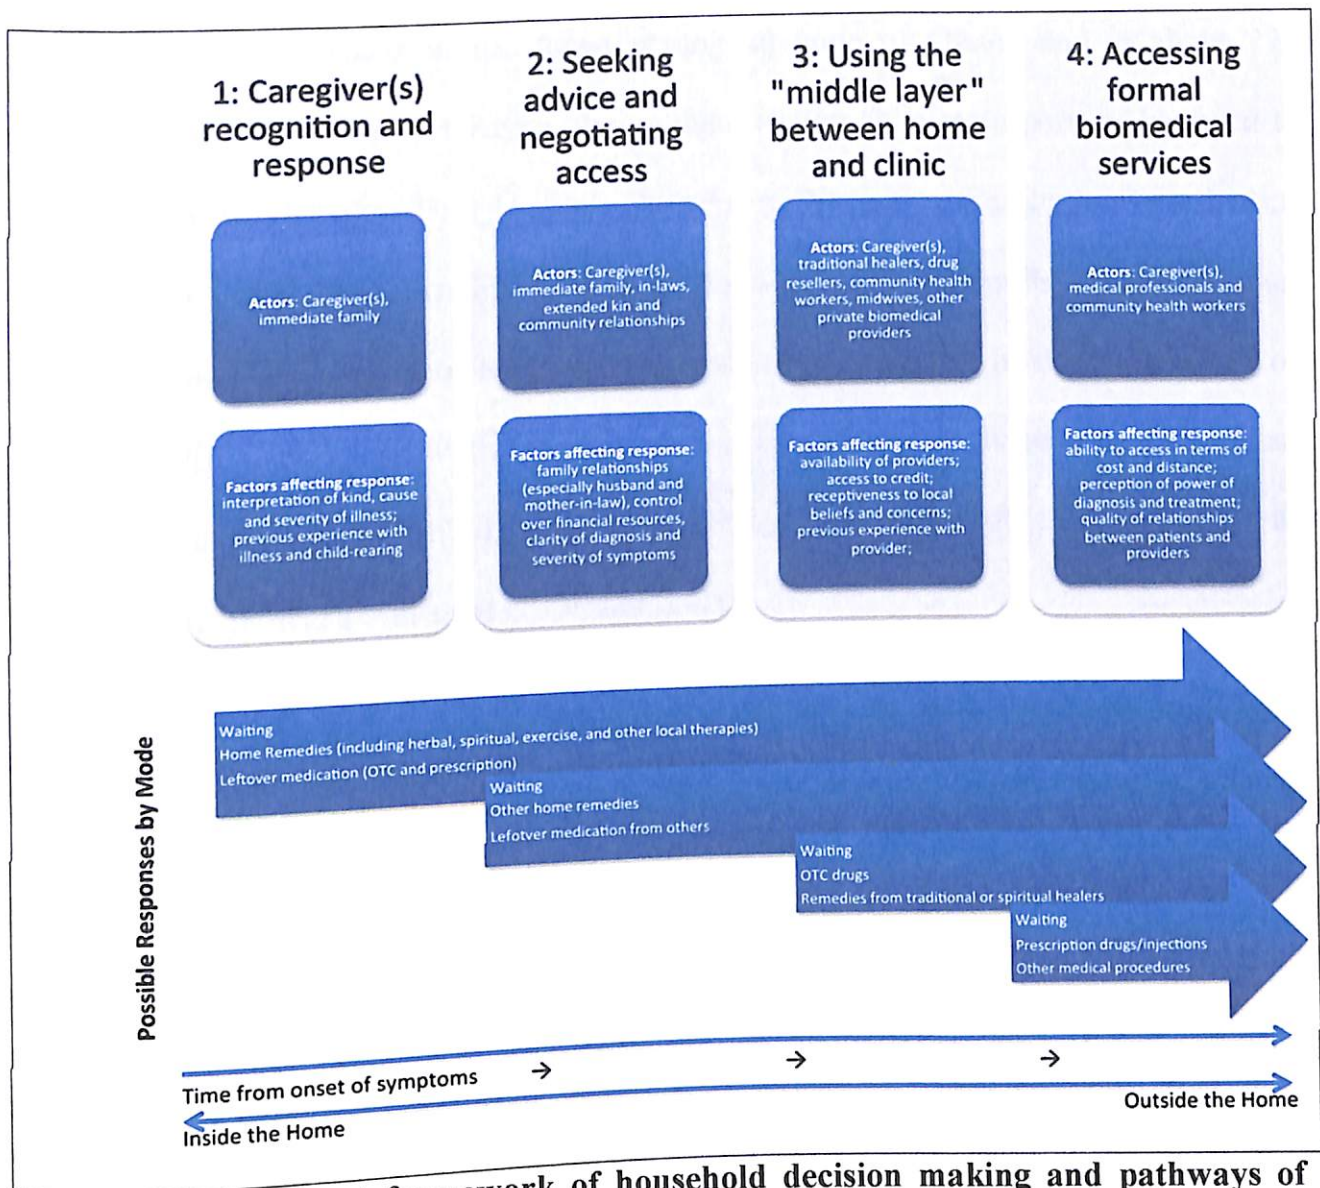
1: Caregiver(s) recognition and response

2: Seeking advice and negotiating access

3: Using the "middle layer" between home and clinic

4: Accessing formal biomedical services

Actors: Caregiver(s), immediate family

Actors: Caregiver(s), immediate family, in-laws, extended kin and community relationships

Actors: Caregiver(s), traditional healers, drug resellers, community health workers, midwives, other private biomedical providers

Actors: Caregiver(s), medical professionals and community health workers

Factors affecting response: interpretation of kind, cause and severity of illness; previous experience with illness and child-rearing

Factors affecting response: family relationships (especially husband and mother-in-law), control over financial resources, clarity of diagnosis and severity of symptoms

Factors affecting response: availability of providers; access to credit; receptiveness to local beliefs and concerns; previous experience with provider;

Factors affecting response: ability to access in terms of cost and distance; perception of power of diagnosis and treatment; quality of relationships between patients and providers

Possible Responses by Mode

Waiting
Home Remedies (including herbal, spiritual, exercise, and other local therapies)
Leftover medication (OTC and prescription)

Waiting
Other home remedies
Lefotver medication from others

Waiting
OTC drugs
Remedies from traditional or spiritual healers

Waiting
Prescription drugs/injections
Other medical procedures

Time from onset of symptoms →

→

→

Outside the Home

Inside the Home

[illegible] framework of household decision making and pathways of